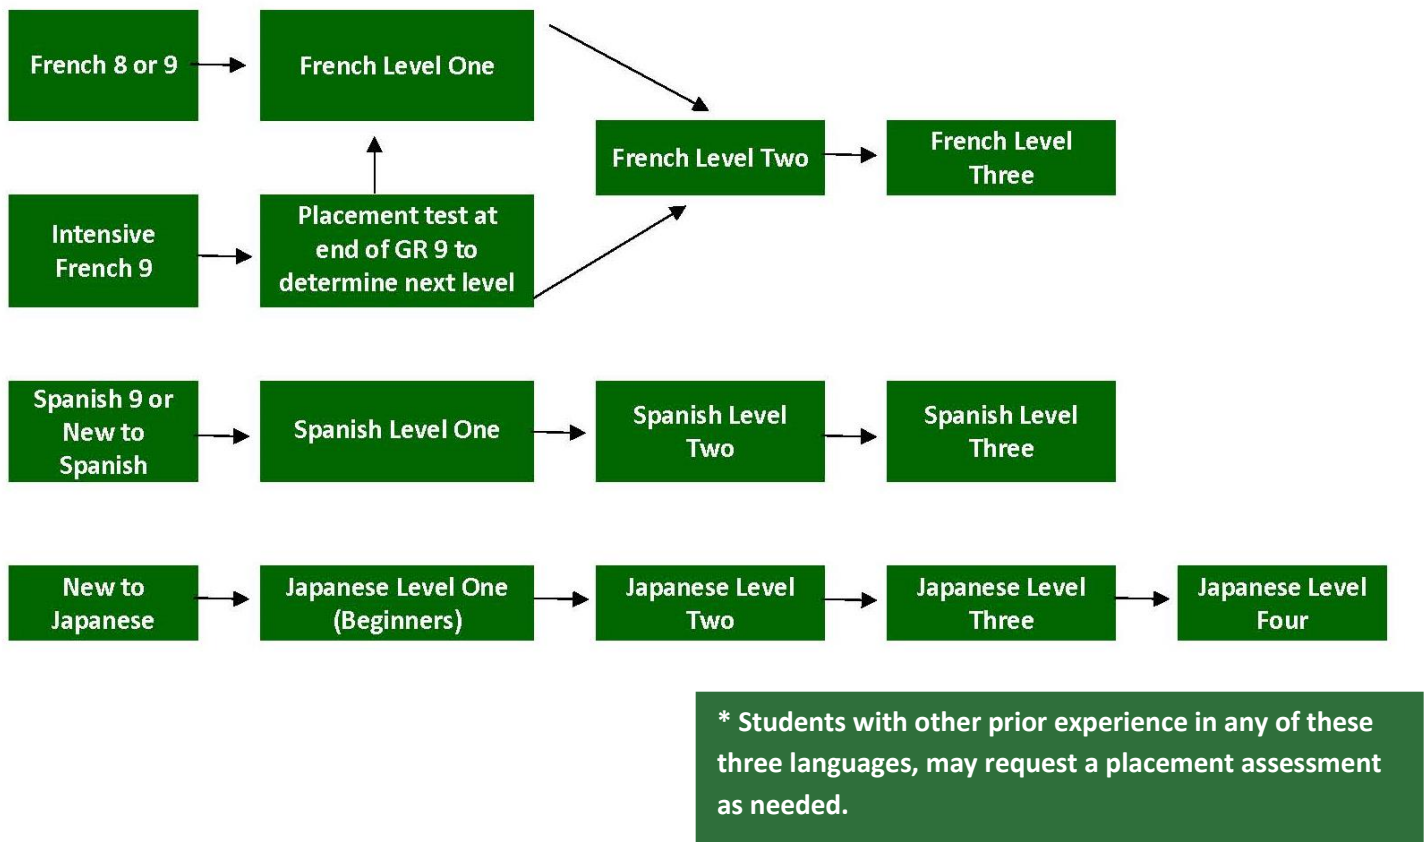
French 8 or 9

French Level One

French Level Two

French Level Three

Intensive French 9

Placement test at end of GR 9 to determine next level

Spanish 9 or New to Spanish

Spanish Level One

Spanish Level Two

Spanish Level Three

New to Japanese

Japanese Level One (Beginners)

Japanese Level Two

Japanese Level Three

Japanese Level Four

* Students with other prior experience in any of these three languages, may request a placement assessment as needed.